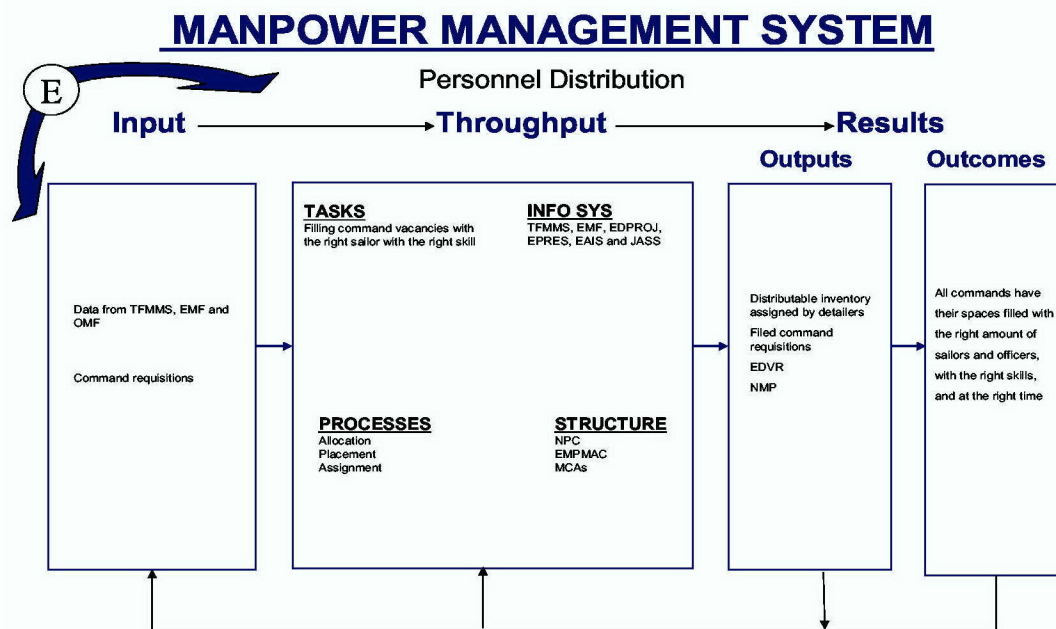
MANPOWER MANAGEMENT SYSTEM

E

Personnel Distribution

Input → Throughput → Results

Outputs

Outcomes

Data from TFMMS, EMF and OMF

Command requisitions

TASKS
Filling command vacancies with the right sailor with the right skill

INFO SYS
TFMMS, EMF, EDPROJ, EPRES, EAIS and JASS

PROCESSES
Allocation
Placement
Assignment

STRUCTURE
NPC
EMPMAC
MCAs

Distributable inventory assigned by detailers

Filed command requisitions

EDVR

NMP

All commands have their spaces filled with the right amount of sailors and officers, with the right skills, and at the right time